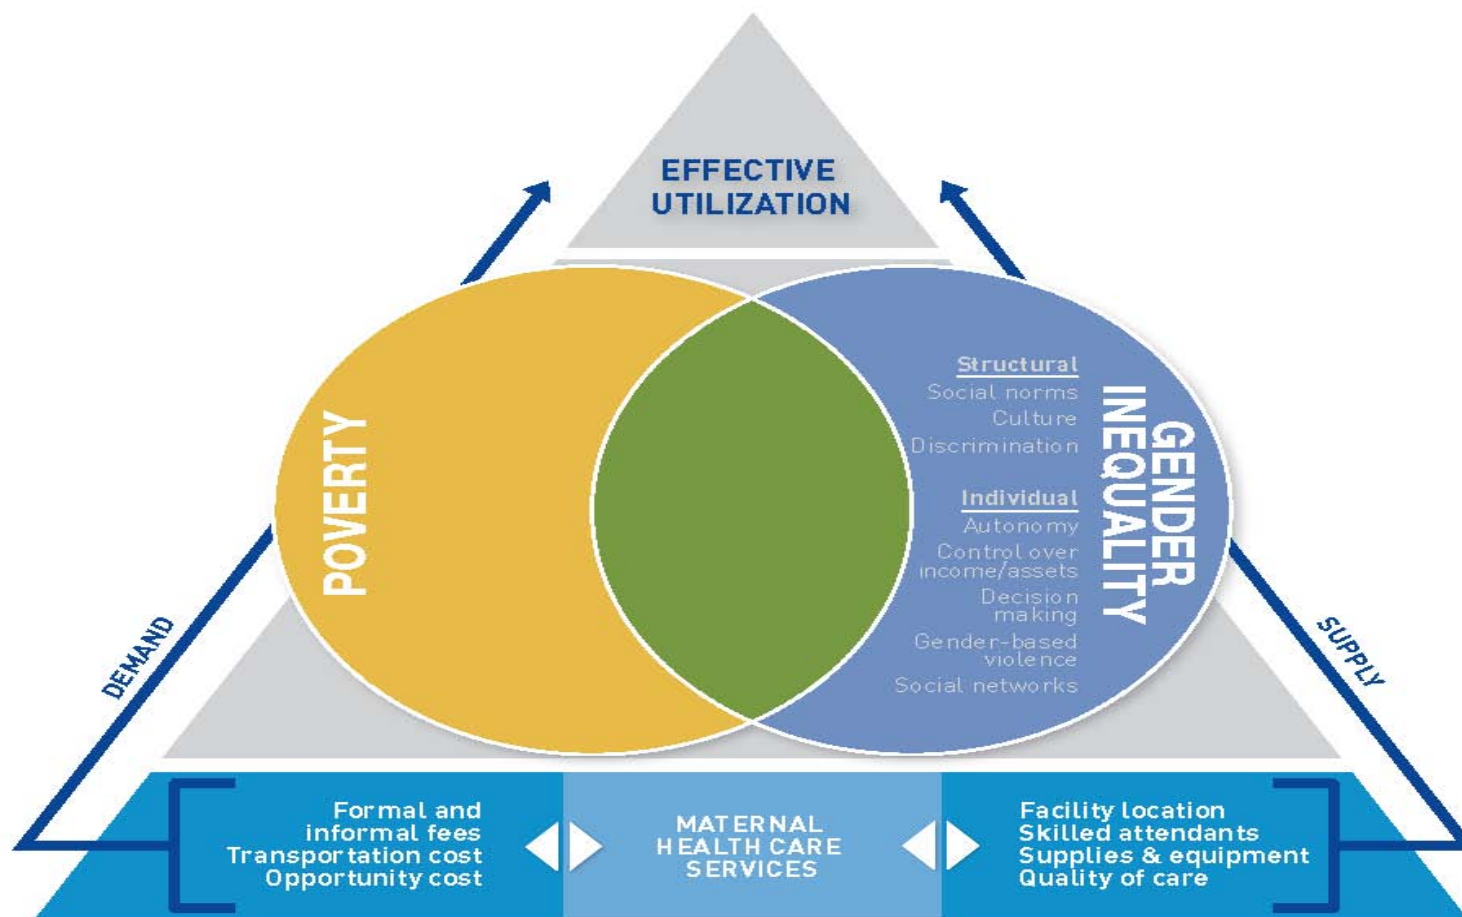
EFFECTIVE UTILIZATION

POVERTY

GENDER INEQUALITY

Structural
Social norms
Culture
Discrimination

Individual
Autonomy
Control over income/assets
Decision making
Gender-based violence
Social networks

DEMAND

SUPPLY

Formal and informal fees
Transportation cost
Opportunity cost

MATERNAL HEALTH CARE SERVICES

Facility location
Skilled attendants
Supplies & equipment
Quality of care